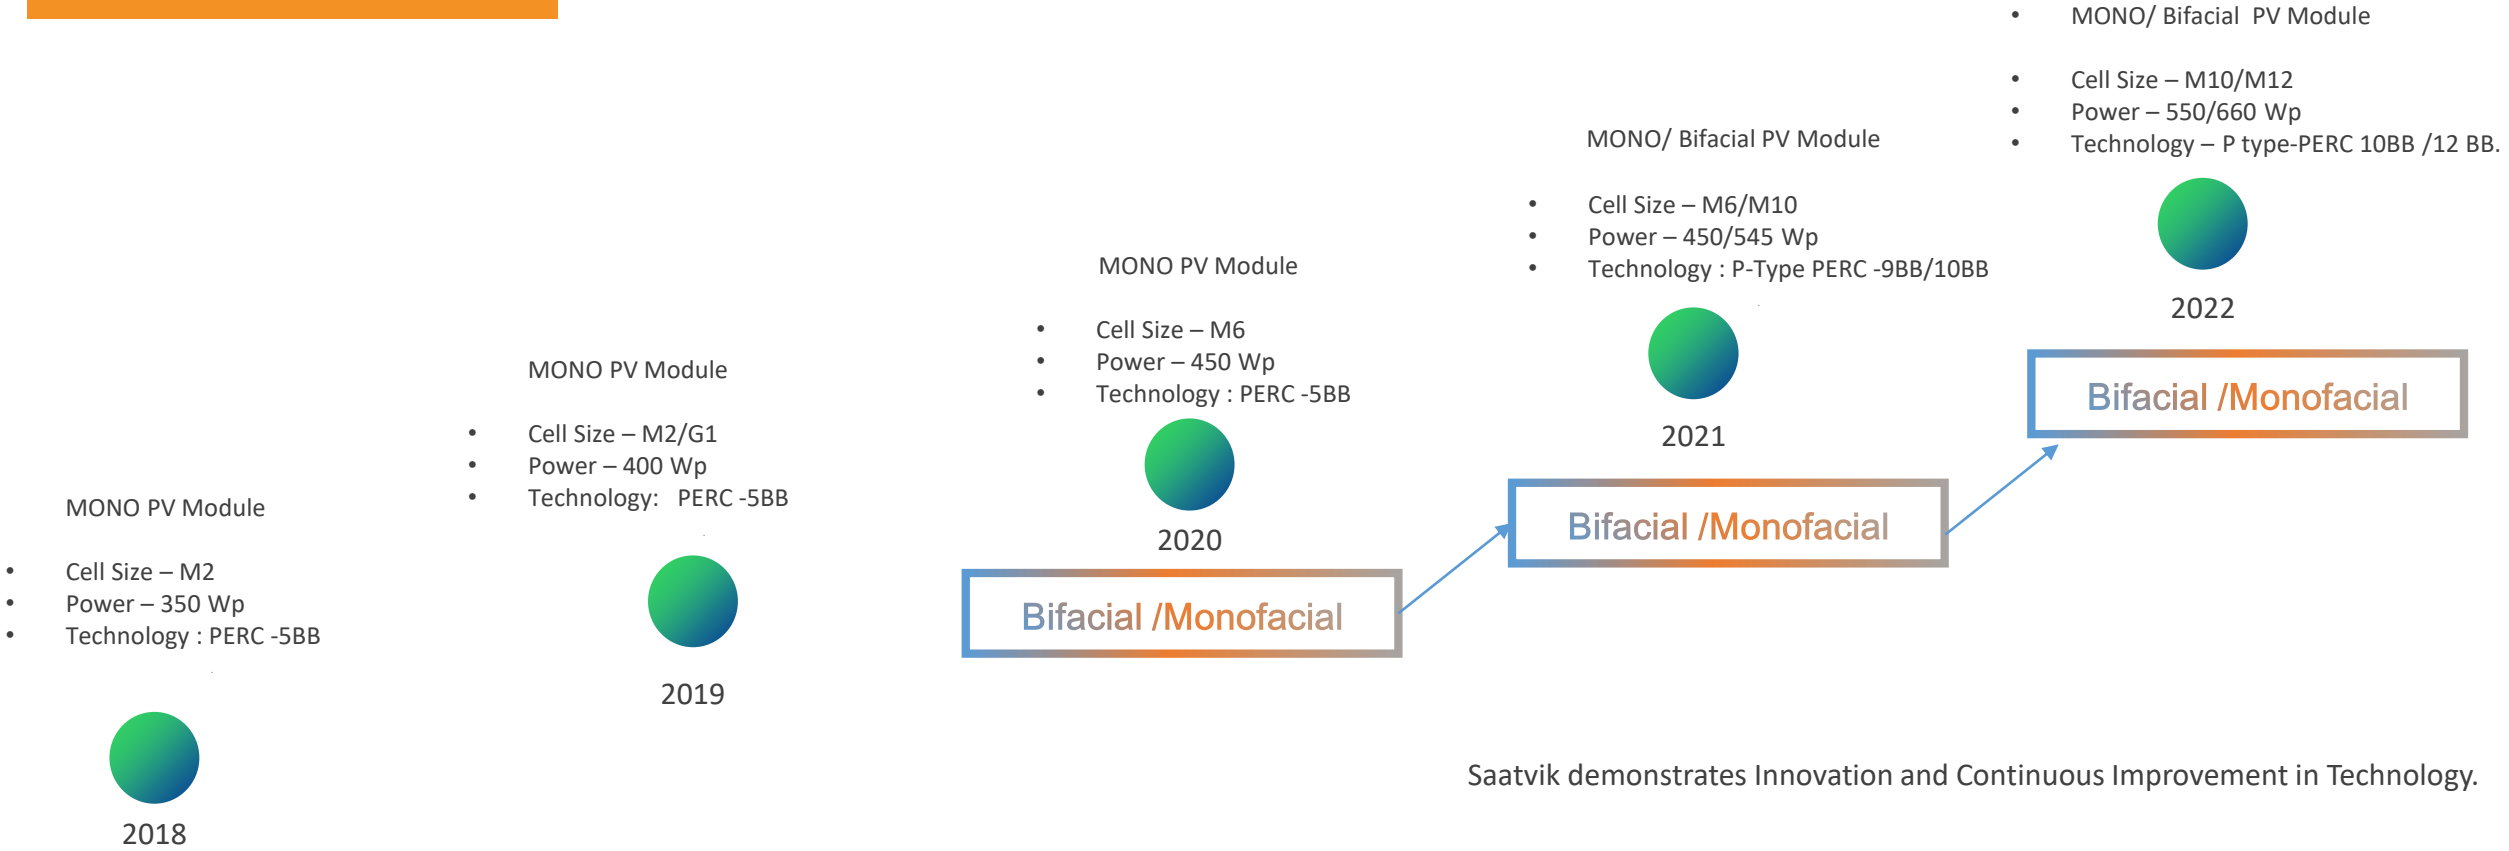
MONO PV Module

- Cell Size – M2
- Power – 350 Wp
- Technology : PERC -5BB

2018

MONO PV Module

- Cell Size – M2/G1
- Power – 400 Wp
- Technology: PERC -5BB

2019

MONO PV Module

- Cell Size – M6
- Power – 450 Wp
- Technology : PERC -5BB

2020

Bifacial /Monofacial

MONO/ Bifacial PV Module

- Cell Size – M6/M10
- Power – 450/545 Wp
- Technology : P-Type PERC -9BB/10BB

2021

Bifacial /Monofacial

- MONO/ Bifacial PV Module

- Cell Size – M10/M12
- Power – 550/660 Wp
- Technology – P type-PERC 10BB /12 BB.

2022

Bifacial /Monofacial

Saatvik demonstrates Innovation and Continuous Improvement in Technology.